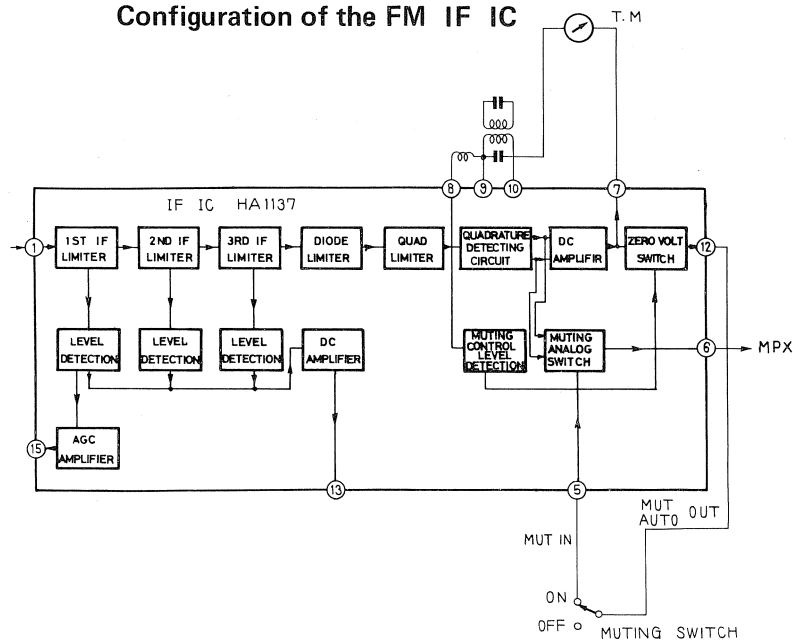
Configuration of the FM IF IC

T.M

IF IC HA1137

8
9
10
7

1
1ST IF LIMITER
2ND IF LIMITER
3RD IF LIMITER
DIODE LIMITER
QUAD LIMITER
QUADRATURE DETECTING CIRCUIT
DC AMPLIFIR
ZERO VOLT SWITCH
12

LEVEL DETECTION
LEVEL DETECTION
LEVEL DETECTION
DC AMPLIFIER
MUTING CONTROL LEVEL DETECTION
MUTING ANALOG SWITCH
6
MPX

15
AGC AMPLIFIER

13
5

MUT AUTO OUT
MUT IN

ON
OFF
MUTING SWITCH